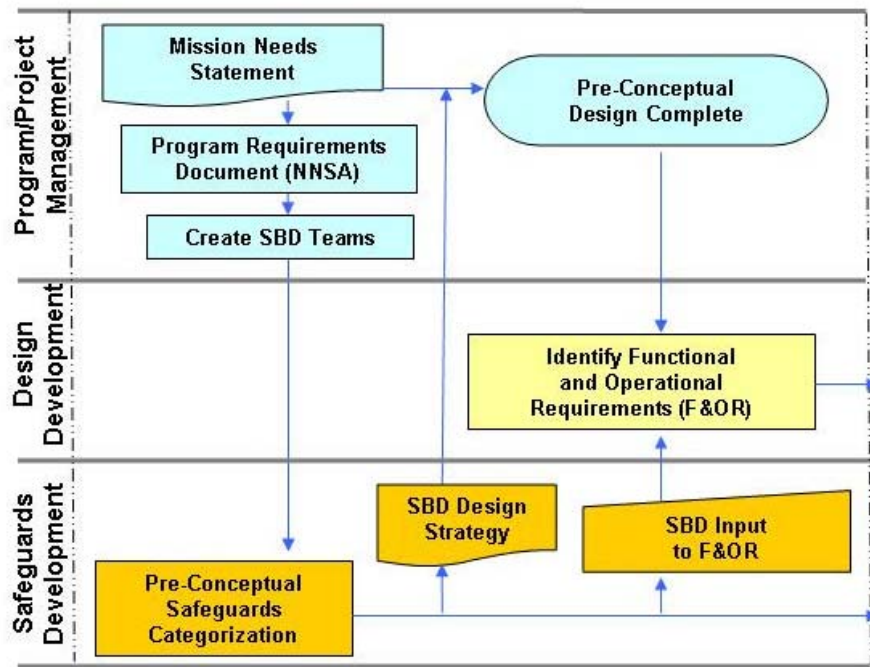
Program/Project Management

Mission Needs Statement

Program Requirements Document (NNSA)

Create SBD Teams

Pre-Conceptual Design Complete

Design Development

Identify Functional and Operational Requirements (F&OR)

Safeguards Development

SBD Design Strategy

SBD Input to F&OR

Pre-Conceptual Safeguards Categorization